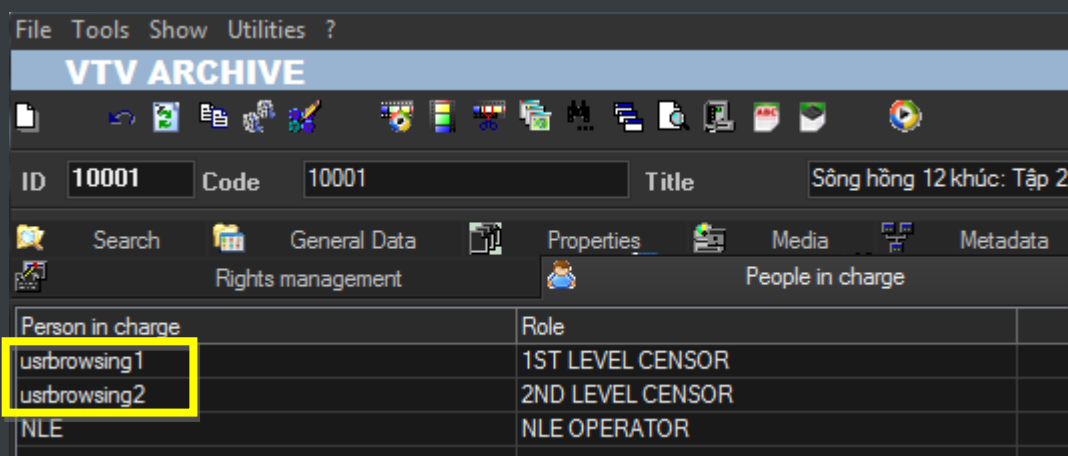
File Tools Show Utilities ?

VTV ARCHIVE

ID 10001 Code 10001 Title Sông hồng 12 khúc: Tập 2

Search General Data Properties Media Metadata

Rights management People in charge

| Person in charge | Role |
|---|---|
| usrbrowsing1 | 1ST LEVEL CENSOR |
| usrbrowsing2 | 2ND LEVEL CENSOR |
| NLE | NLE OPERATOR |